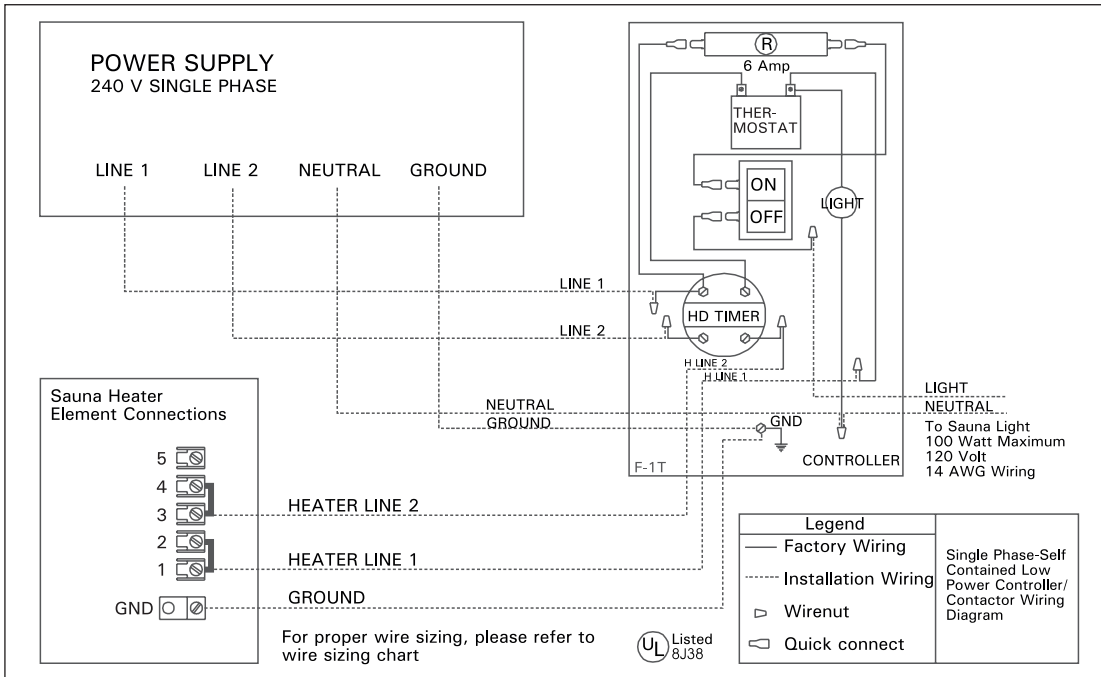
POWER SUPPLY
240 V SINGLE PHASE

LINE 1 LINE 2 NEUTRAL GROUND

R
6 Amp
THER-
MOSTAT
ON
OFF
LIGHT

LINE 1
LINE 2
HD TIMER
H LINE 2
H LINE 1

Sauna Heater
Element Connections

NEUTRAL
GROUND
GND

LIGHT
NEUTRAL
To Sauna Light
100 Watt Maximum
120 Volt
14 AWG Wiring

F-1T
CONTROLLER

5
4
3
2
1
GND

HEATER LINE 2
HEATER LINE 1
GROUND

| Legend | |
|---|---|
| Factory Wiring | Single Phase-Self Contained Low Power Controller/ Contactor Wiring Diagram |
| Installation Wiring | |
| Wirenut | |
| Quick connect | |

For proper wire sizing, please refer to wire sizing chart

UL Listed 8J38